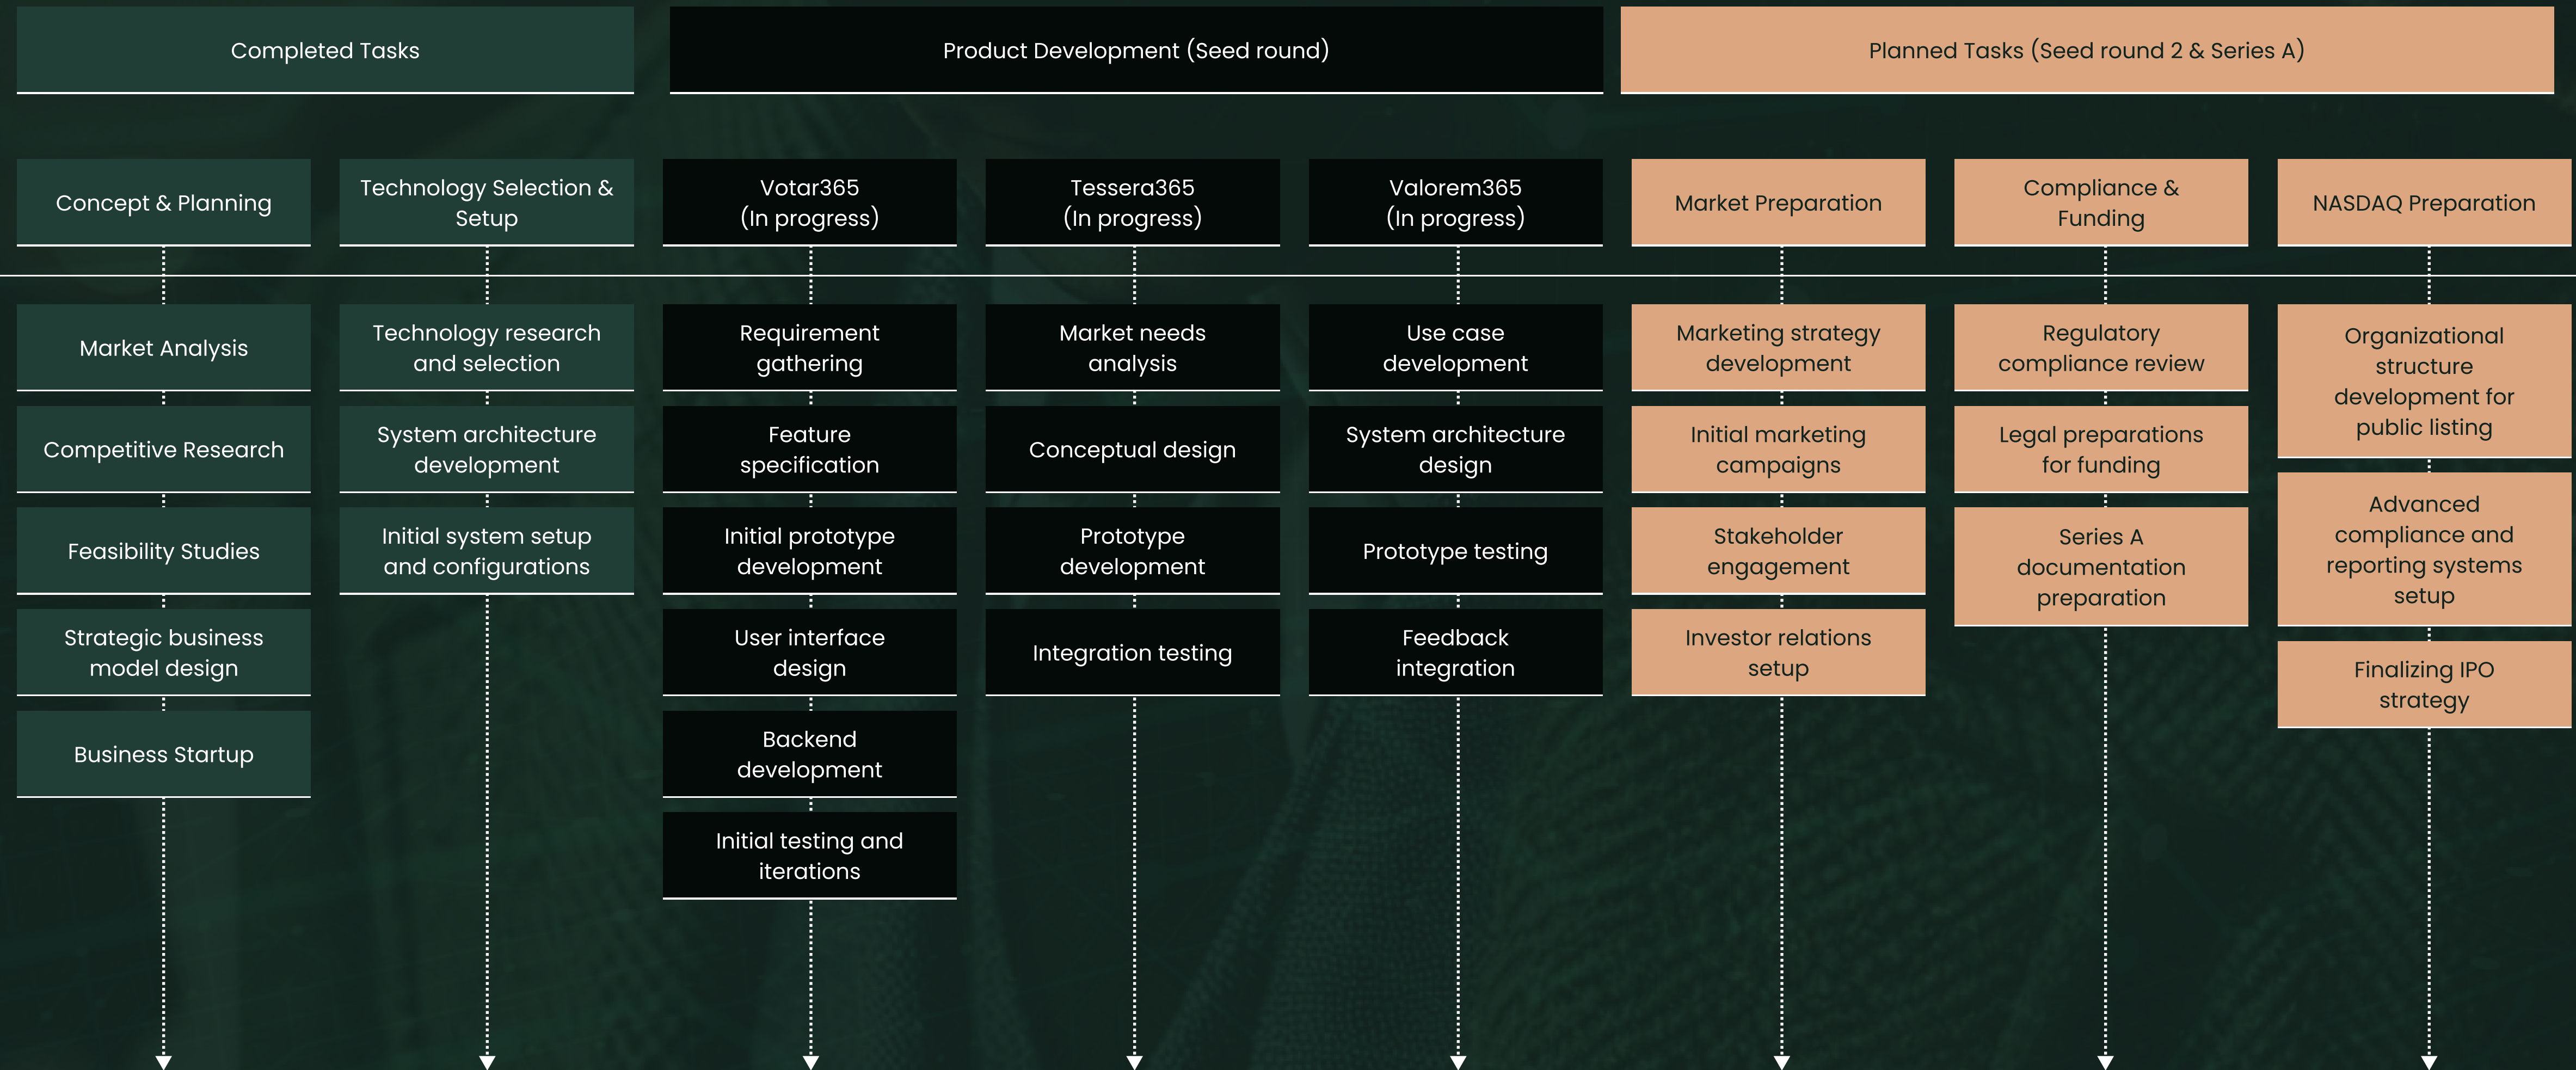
Completed Tasks

Product Development (Seed round)

Planned Tasks (Seed round 2 & Series A)

Concept & Planning

Market Analysis

Competitive Research

Feasibility Studies

Strategic business model design

Business Startup

Technology Selection & Setup

Technology research and selection

System architecture development

Initial system setup and configurations

Votar365 (In progress)

Requirement gathering

Feature specification

Initial prototype development

User interface design

Backend development

Initial testing and iterations

Tessera365 (In progress)

Market needs analysis

Conceptual design

Prototype development

Integration testing

Valorem365 (In progress)

Use case development

System architecture design

Prototype testing

Feedback integration

Market Preparation

Marketing strategy development

Initial marketing campaigns

Stakeholder engagement

Investor relations setup

Compliance & Funding

Regulatory compliance review

Legal preparations for funding

Series A documentation preparation

NASDAQ Preparation

Organizational structure development for public listing

Advanced compliance and reporting systems setup

Finalizing IPO strategy